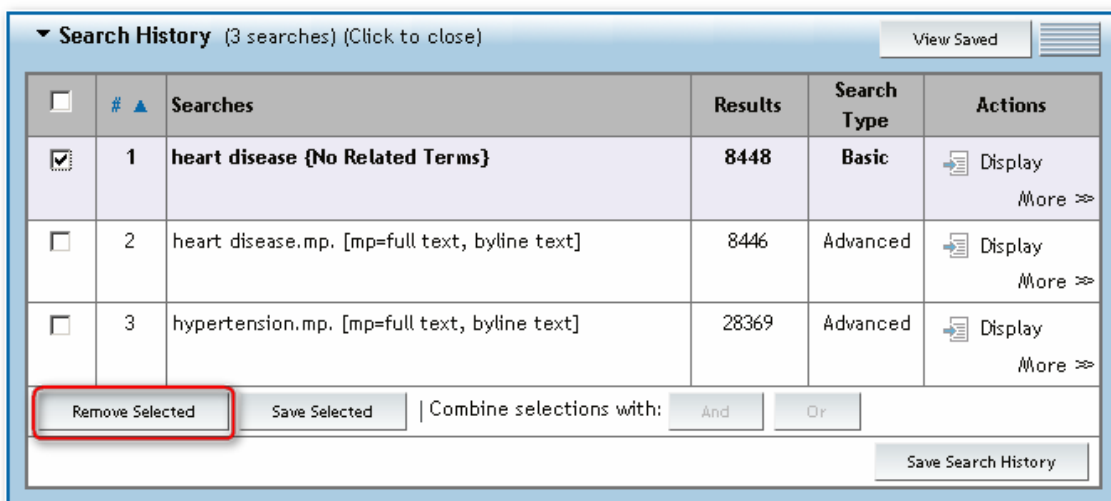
▼ Search History (3 searches) (Click to close)

View Saved

| | # ▲ | Searches | Results | Search Type | Actions |
|---|---|---|---|---|---|
| ☑ | 1 | heart disease {No Related Terms} | 8448 | Basic | Display More ≫ |
| ☐ | 2 | heart disease.mp. [mp=full text, byline text] | 8446 | Advanced | Display More ≫ |
| ☐ | 3 | hypertension.mp. [mp=full text, byline text] | 28369 | Advanced | Display More ≫ |

Remove Selected  Save Selected  | Combine selections with: And  Or

Save Search History